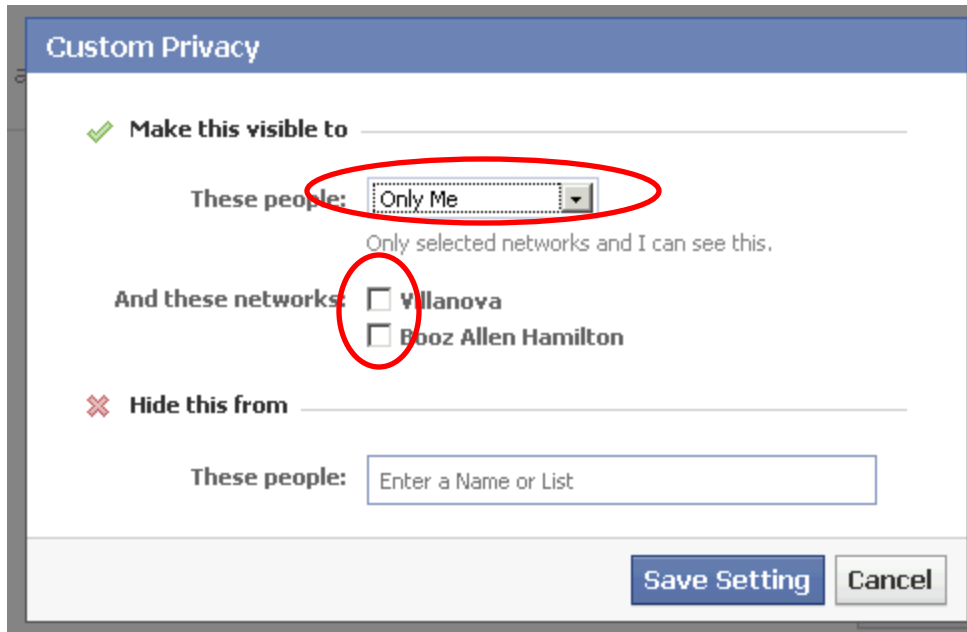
Custom Privacy

Make this visible to

These people: Only Me

Only selected networks and I can see this.

And these networks: Villanova
Booz Allen Hamilton

Hide this from

These people: Enter a Name or List

Save Setting Cancel